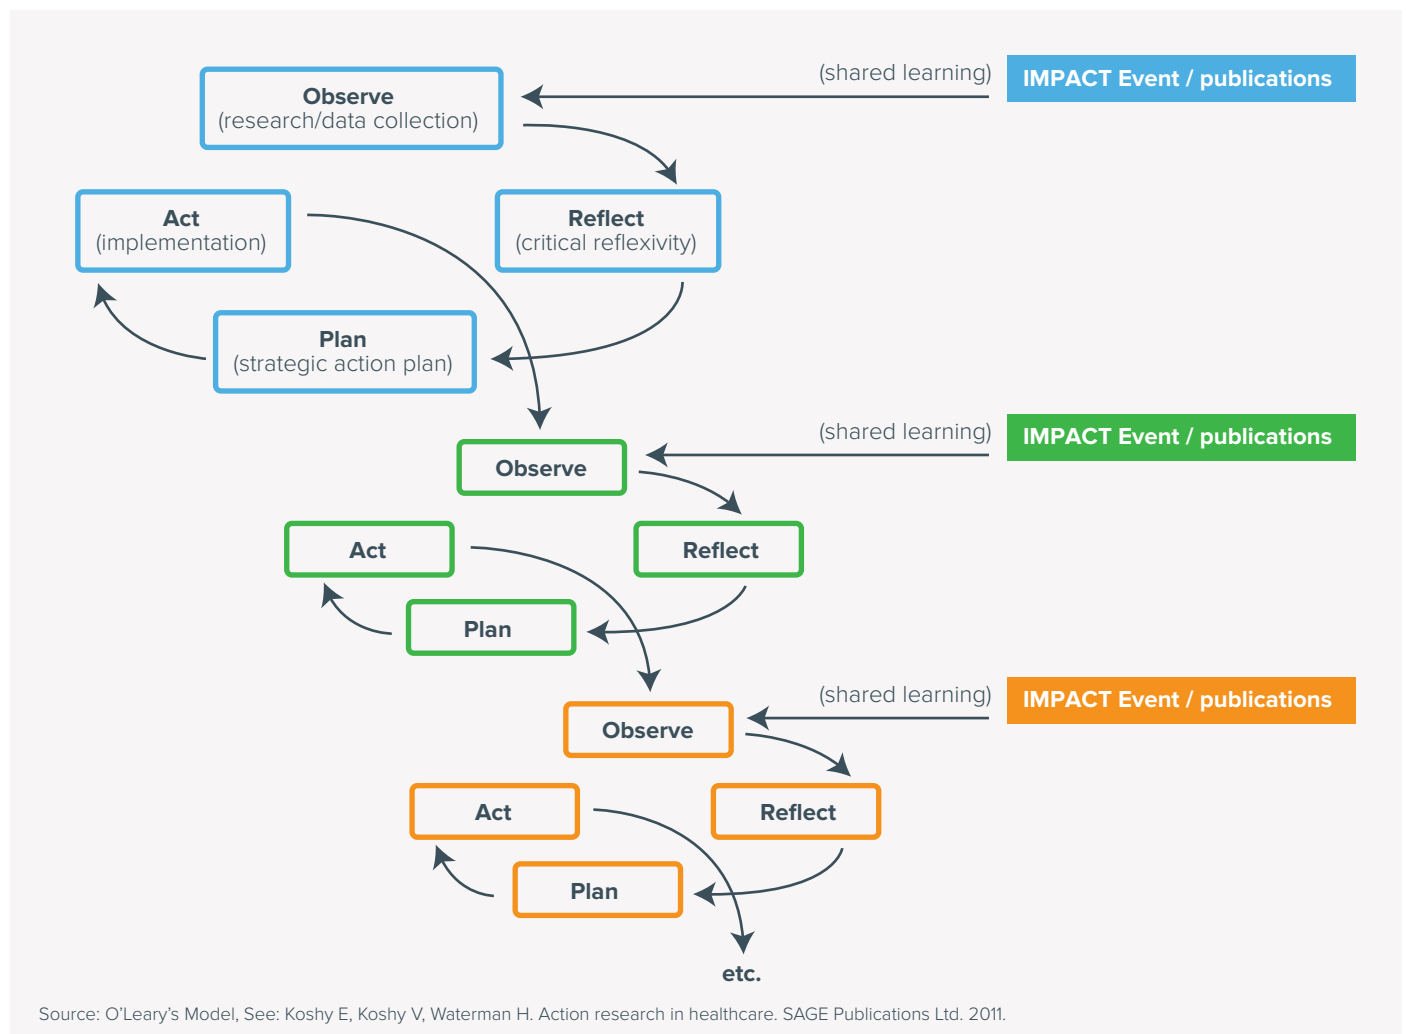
(shared learning) IMPACT Event / publications

Observe
(research/data collection)

Reflect
(critical reflexivity)

Act
(implementation)

Plan
(strategic action plan)

(shared learning) IMPACT Event / publications

Observe

Reflect

Act

Plan

(shared learning) IMPACT Event / publications

Observe

Reflect

Act

Plan

etc.

Source: O'Leary's Model, See: Koshy E, Koshy V, Waterman H. Action research in healthcare. SAGE Publications Ltd. 2011.